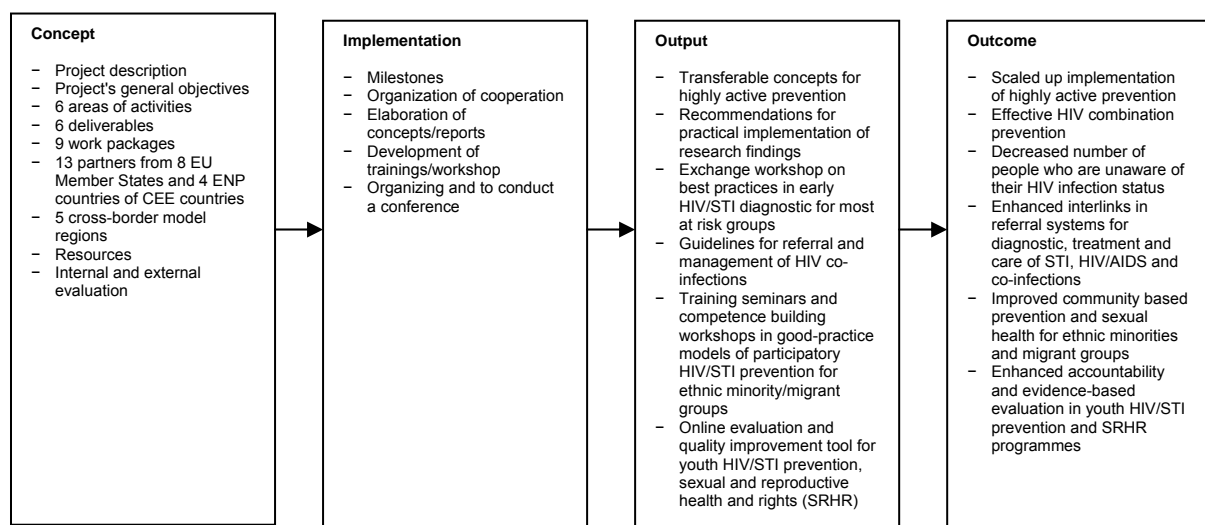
Concept

− Project description
− Project's general objectives
− 6 areas of activities
− 6 deliverables
− 9 work packages
− 13 partners from 8 EU Member States and 4 ENP countries of CEE countries
− 5 cross-border model regions
− Resources
− Internal and external evaluation

Implementation

− Milestones
− Organization of cooperation
− Elaboration of concepts/reports
− Development of trainings/workshop
− Organizing and to conduct a conference

Output

− Transferable concepts for highly active prevention
− Recommendations for practical implementation of research findings
− Exchange workshop on best practices in early HIV/STI diagnostic for most at risk groups
− Guidelines for referral and management of HIV co-infections
− Training seminars and competence building workshops in good-practice models of participatory HIV/STI prevention for ethnic minority/migrant groups
− Online evaluation and quality improvement tool for youth HIV/STI prevention, sexual and reproductive health and rights (SRHR)

Outcome

− Scaled up implementation of highly active prevention
− Effective HIV combination prevention
− Decreased number of people who are unaware of their HIV infection status
− Enhanced interlinks in referral systems for diagnostic, treatment and care of STI, HIV/AIDS and co-infections
− Improved community based prevention and sexual health for ethnic minorities and migrant groups
− Enhanced accountability and evidence-based evaluation in youth HIV/STI prevention and SRHR programmes